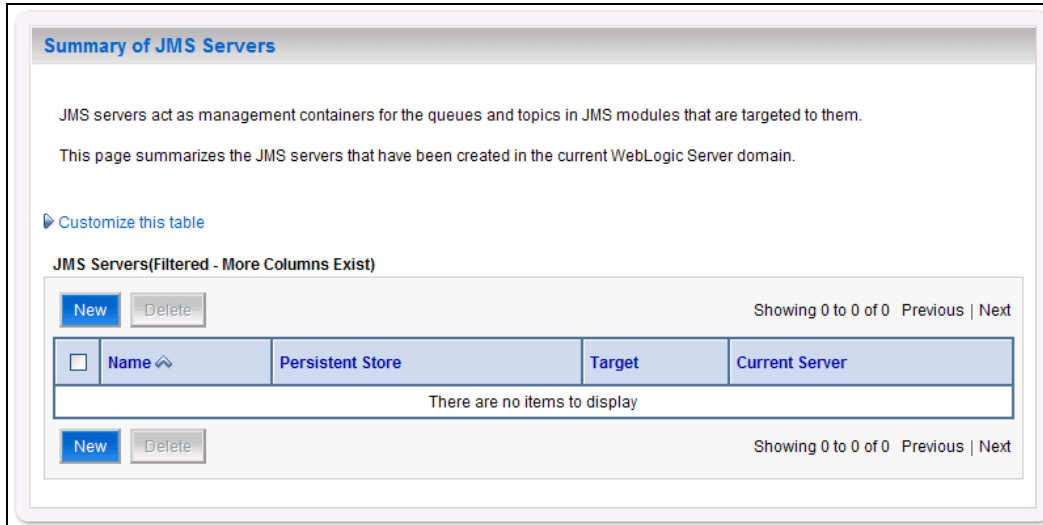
Summary of JMS Servers

JMS servers act as management containers for the queues and topics in JMS modules that are targeted to them.

This page summarizes the JMS servers that have been created in the current WebLogic Server domain.

Customize this table

JMS Servers(Filtered - More Columns Exist)

New Delete Showing 0 to 0 of 0 Previous | Next

| | Name | Persistent Store | Target | Current Server |
|---|---|---|---|---|
| There are no items to display | | | | |

New Delete Showing 0 to 0 of 0 Previous | Next